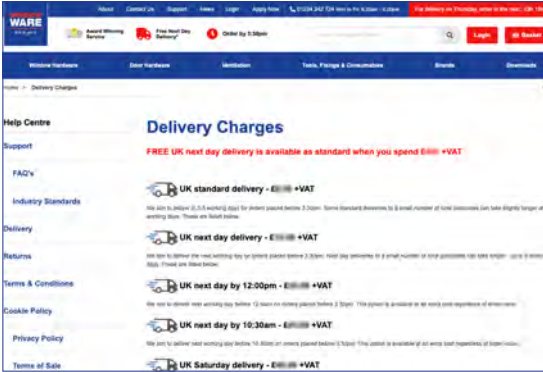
WARE

About Contact Us Support News Login Apply Now 01234 242 724 Mon to Fri 8:30am - 5:30pm For delivery on Thursday, order in the next: 12h 16

Award Winning Service

Free Next Day Delivery*

Order by 3:30pm

Login

Basket

Window Hardware Door Hardware Ventilation Tools, Fixings & Consumables Brands Downloads

Home > Delivery Charges

Help Centre

Support

FAQ's

Industry Standards

Delivery

Returns

Terms & Conditions

Cookie Policy

Privacy Policy

Terms of Sale

Delivery Charges

FREE UK next day delivery is available as standard when you spend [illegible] +VAT

UK standard delivery - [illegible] +VAT

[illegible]

UK next day delivery - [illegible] +VAT

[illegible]

UK next day by 12:00pm - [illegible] +VAT

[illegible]

UK next day by 10:30am - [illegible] +VAT

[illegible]

UK Saturday delivery - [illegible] +VAT